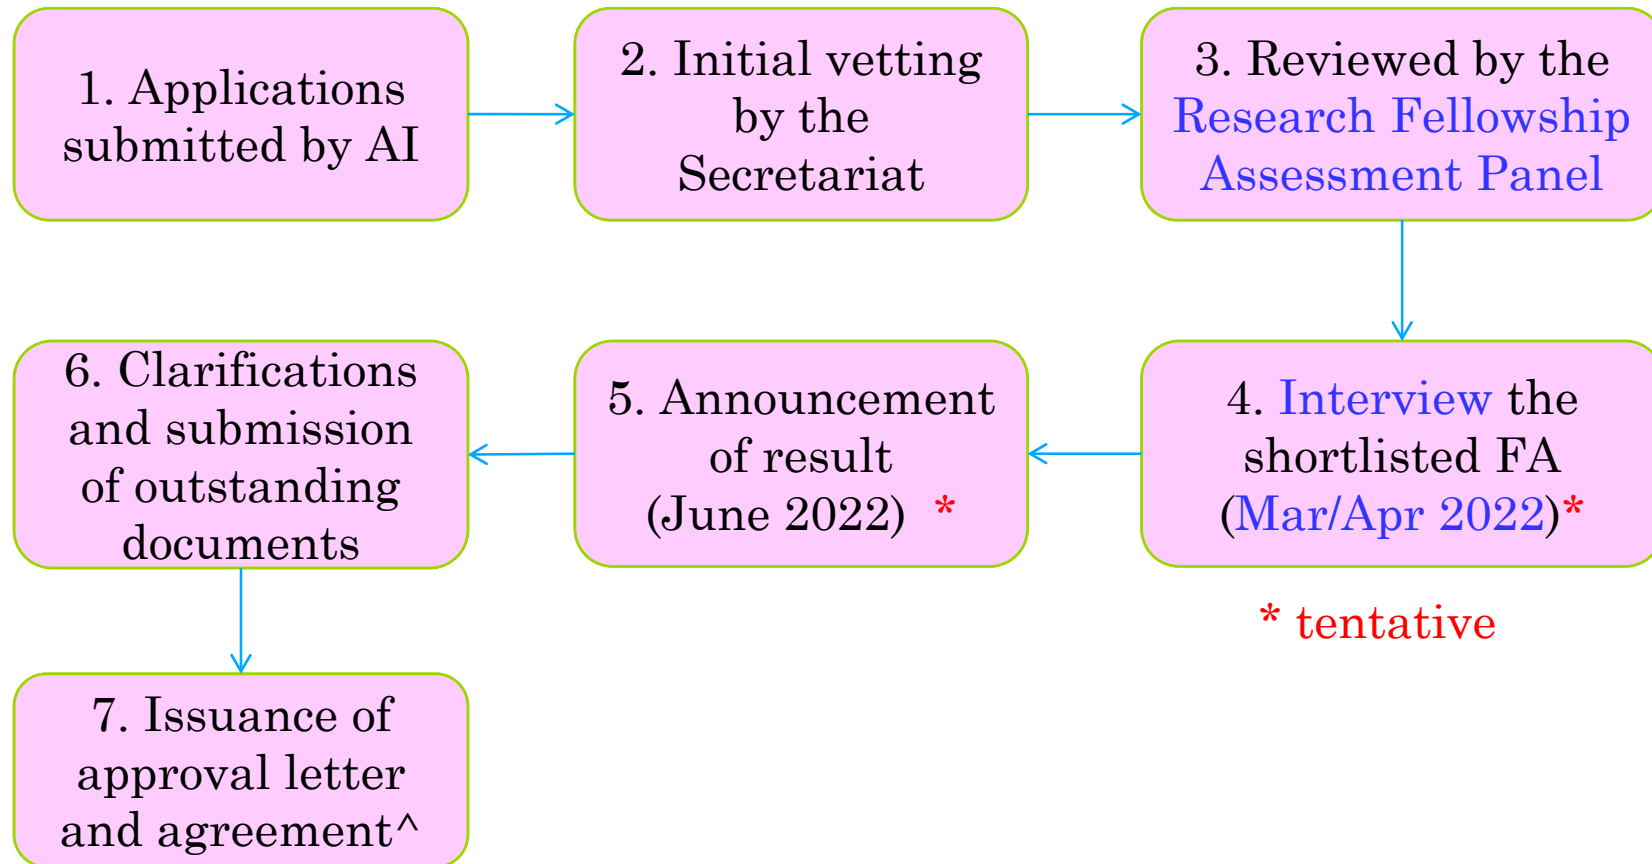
1. Applications submitted by AI

2. Initial vetting by the Secretariat

3. Reviewed by the Research Fellowship Assessment Panel

4. Interview the shortlisted FA (Mar/Apr 2022)*

5. Announcement of result (June 2022) *

6. Clarifications and submission of outstanding documents

7. Issuance of approval letter and agreement^

* tentative